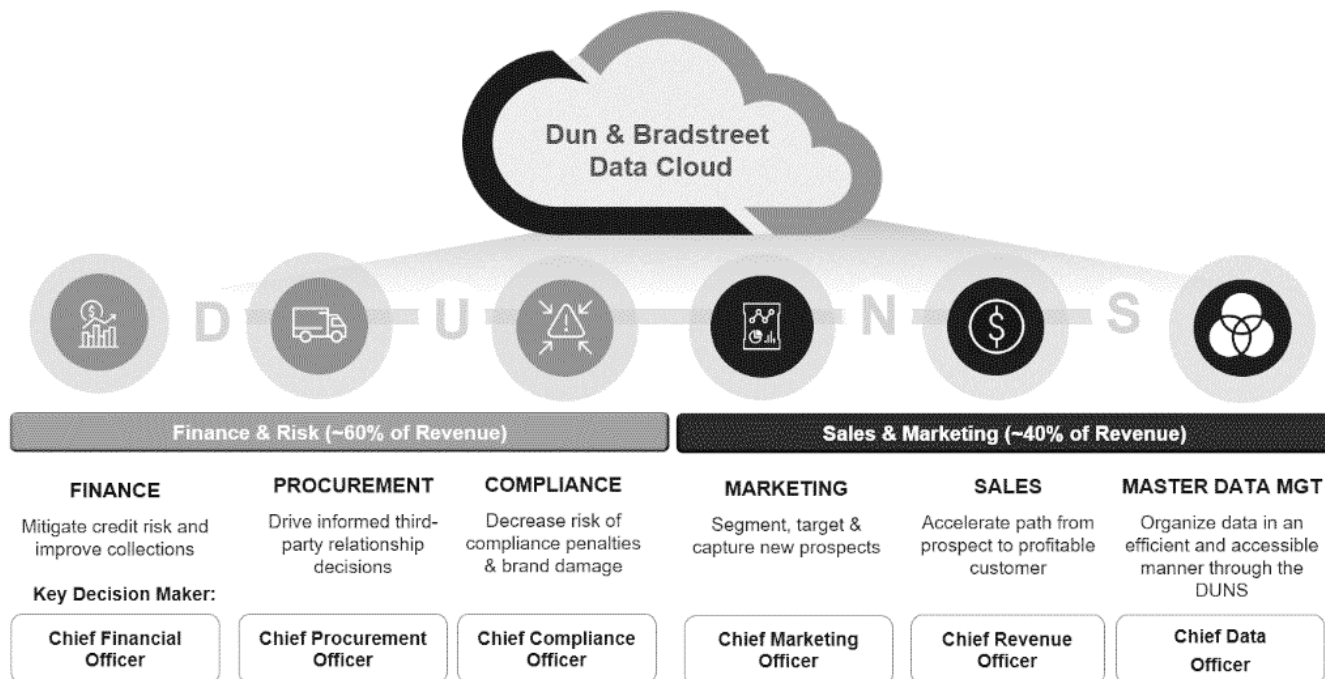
Dun & Bradstreet Data Cloud

D U N S

Finance & Risk (~60% of Revenue)

Sales & Marketing (~40% of Revenue)

FINANCE

Mitigate credit risk and improve collections

PROCUREMENT

Drive informed third-party relationship decisions

COMPLIANCE

Decrease risk of compliance penalties & brand damage

MARKETING

Segment, target & capture new prospects

SALES

Accelerate path from prospect to profitable customer

MASTER DATA MGT

Organize data in an efficient and accessible manner through the DUNS

Key Decision Maker:

| Chief Financial Officer | Chief Procurement Officer | Chief Compliance Officer | Chief Marketing Officer | Chief Revenue Officer | Chief Data Officer |
|---|---|---|---|---|---|